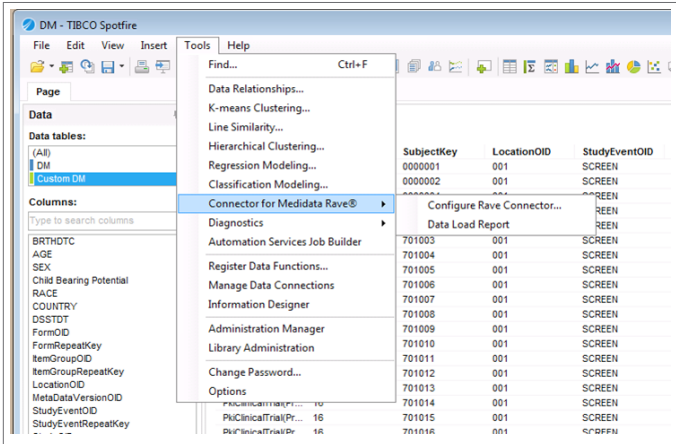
DM - TIBCO Spotfire

File Edit View Insert Tools Help

Page

Data

Data tables:

(All)
DM
Custom DM

Columns:

Type to search columns

BRTHDTC
AGE
SEX
Child Bearing Potential
RACE
COUNTRY
DSSTDT
FormOID
FormRepeatKey
ItemGroupOID
ItemGroupRepeatKey
LocationOID
MetaDataVersionOID
StudyEventOID
StudyEventRepeatKey

Find... Ctrl+F
Data Relationships...
K-means Clustering...
Line Similarity...
Hierarchical Clustering...
Regression Modeling...
Classification Modeling...
Connector for Medidata Rave®
Diagnostics
Automation Services Job Builder
Register Data Functions...
Manage Data Connections
Information Designer
Administration Manager
Library Administration
Change Password...
Options

Configure Rave Connector...
Data Load Report

| | | SubjectKey | LocationOID | StudyEventOID |
|---|---|---|---|---|
| | | 0000001 | 001 | SCREEN |
| | | 0000002 | 001 | SCREEN |
| | | | | SCREEN |
| | | | | SCREEN |
| | | | | SCREEN |
| | | 701003 | 001 | SCREEN |
| | | 701004 | 001 | SCREEN |
| | | 701005 | 001 | SCREEN |
| | | 701006 | 001 | SCREEN |
| | | 701007 | 001 | SCREEN |
| | | 701008 | 001 | SCREEN |
| | | 701009 | 001 | SCREEN |
| | | 701010 | 001 | SCREEN |
| | | 701011 | 001 | SCREEN |
| | | 701012 | 001 | SCREEN |
| | | 701013 | 001 | SCREEN |
| PkiClinicalTrial(Pr... | 16 | 701014 | 001 | SCREEN |
| PkiClinicalTrial(Pr... | 16 | 701015 | 001 | SCREEN |
| PkiClinicalTrial(Pr... | 16 | 701016 | 001 | SCREEN |